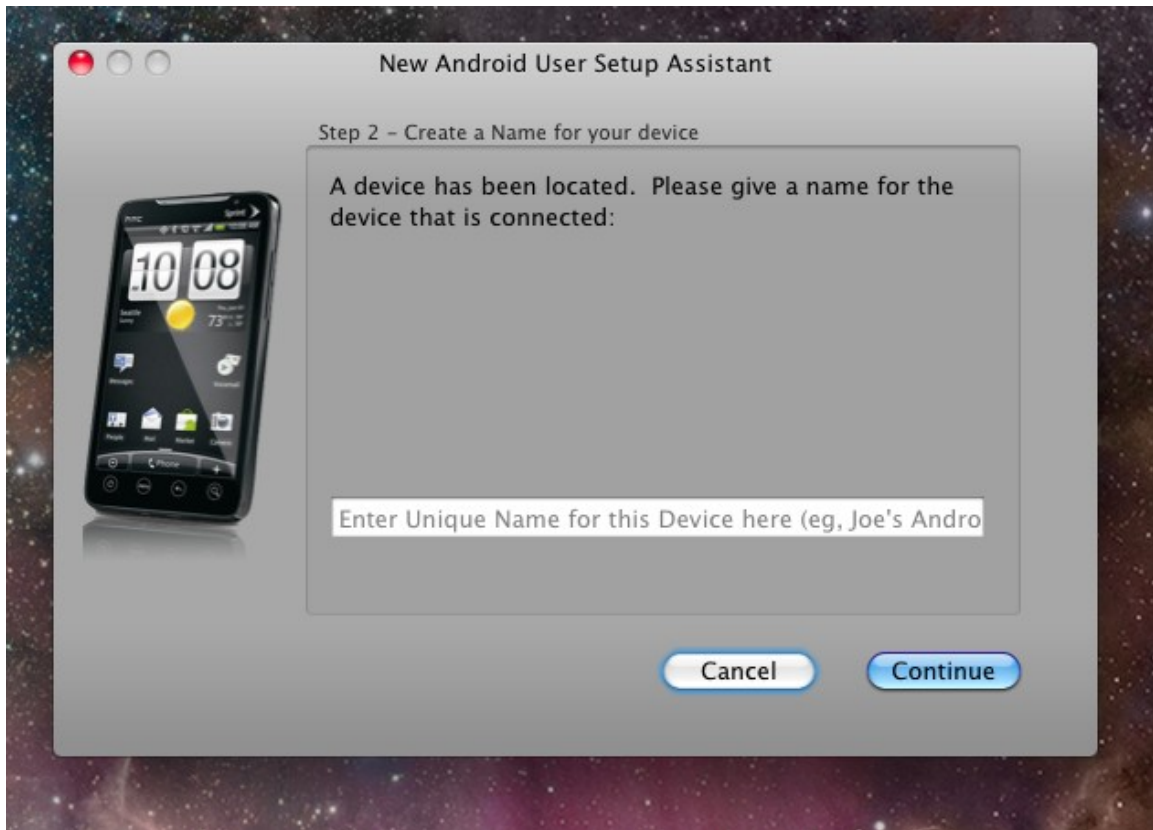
New Android User Setup Assistant

Step 2 - Create a Name for your device

A device has been located. Please give a name for the device that is connected:

Enter Unique Name for this Device here (eg, Joe's Andro

Cancel

Continue

htc

Sprint

10 08

73°

Phone